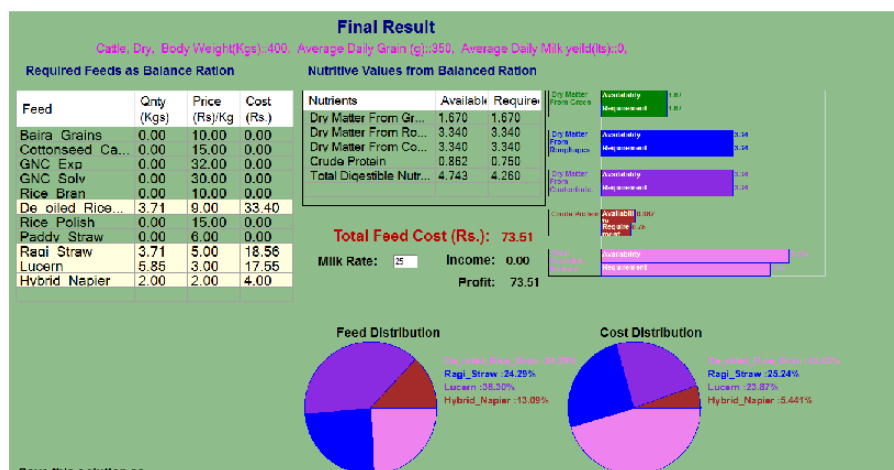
Final Result

Catle, Dry, Body Weight(Kgs)::400, Average Daily Grain (g)::350, Average Daily Milk yeild(lts)::0,

Required Feeds as Balance Ration

| Feed | Qnty (Kgs) | Price (Rs)/Kg | Cost (Rs.) |
|---|---|---|---|
| Bajra Grains | 0.00 | 10.00 | 0.00 |
| Cottonseed Ca... | 0.00 | 15.00 | 0.00 |
| GNC Exp | 0.00 | 32.00 | 0.00 |
| GNC Solv | 0.00 | 30.00 | 0.00 |
| Rice Bran | 0.00 | 10.00 | 0.00 |
| De oiled Rice... | 3.71 | 9.00 | 33.40 |
| Rice Polish | 0.00 | 15.00 | 0.00 |
| Paddy Straw | 0.00 | 6.00 | 0.00 |
| Ragi Straw | 3.71 | 5.00 | 18.56 |
| Lucern | 5.85 | 3.00 | 17.55 |
| Hybrid Napier | 2.00 | 2.00 | 4.00 |

Nutritive Values from Balanced Ration

| Nutrients | Availabl | Require |
|---|---|---|
| Dry Matter From Gr... | 1.670 | 1.670 |
| Dry Matter From Ro... | 3.340 | 3.340 |
| Dry Matter From Co... | 3.340 | 3.340 |
| Crude Protein | 0.862 | 0.750 |
| Total Digestible Nutr... | 4.743 | 4.260 |

Dry Matter From Green Availability 1.67 Requirement 1.67
Dry Matter From Roughages Availability 3.34 Requirement 3.34
Dry Matter From Concentrate Availability 3.34 Requirement 3.34
Crude Protein Availability 0.862 Requirement 0.75
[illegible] Availability Requirement

Total Feed Cost (Rs.): 73.51

Milk Rate: 25 Income: 0.00

Profit: 73.51

Feed Distribution

De oiled Rice Bran :24.89%
Ragi_Straw :24.29%
Lucern :38.30%
Hybrid_Napier :13.09%

Cost Distribution

De oiled Rice Bran :45.43%
Ragi_Straw :25.24%
Lucern :23.87%
Hybrid_Napier :5.441%

Save this solution as